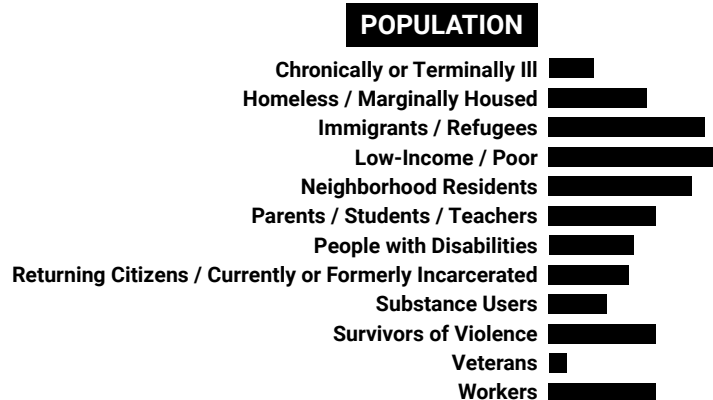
POPULATION

Chronically or Terminally Ill
Homeless / Marginally Housed
Immigrants / Refugees
Low-Income / Poor
Neighborhood Residents
Parents / Students / Teachers
People with Disabilities
Returning Citizens / Currently or Formerly Incarcerated
Substance Users
Survivors of Violence
Veterans
Workers